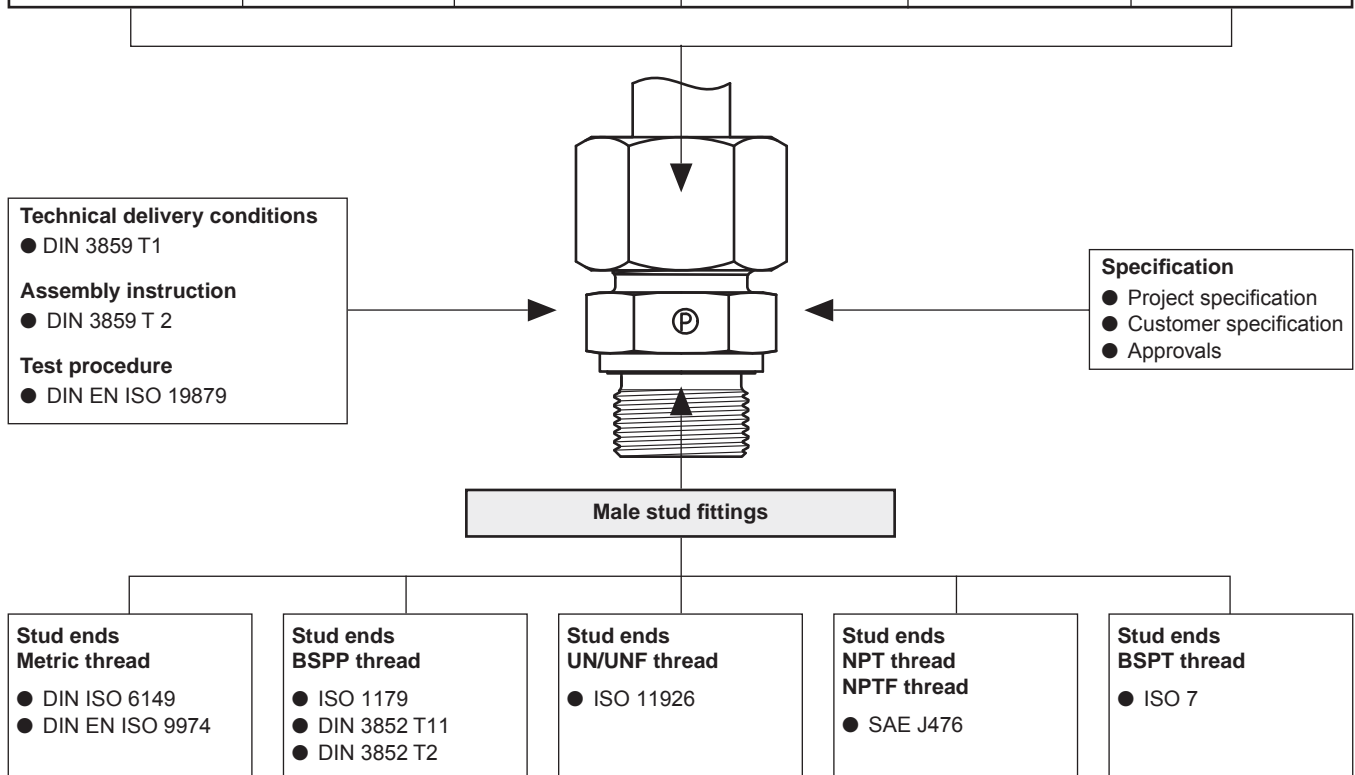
Technical delivery conditions
● DIN 3859 T1

Assembly instruction
● DIN 3859 T 2

Test procedure
● DIN EN ISO 19879

Ⓟ

Specification
● Project specification
● Customer specification
● Approvals

Male stud fittings

Stud ends
Metric thread
● DIN ISO 6149
● DIN EN ISO 9974

Stud ends
BSPP thread
● ISO 1179
● DIN 3852 T11
● DIN 3852 T2

Stud ends
UN/UNF thread
● ISO 11926

Stud ends
NPT thread
NPTF thread
● SAE J476

Stud ends
BSPT thread
● ISO 7